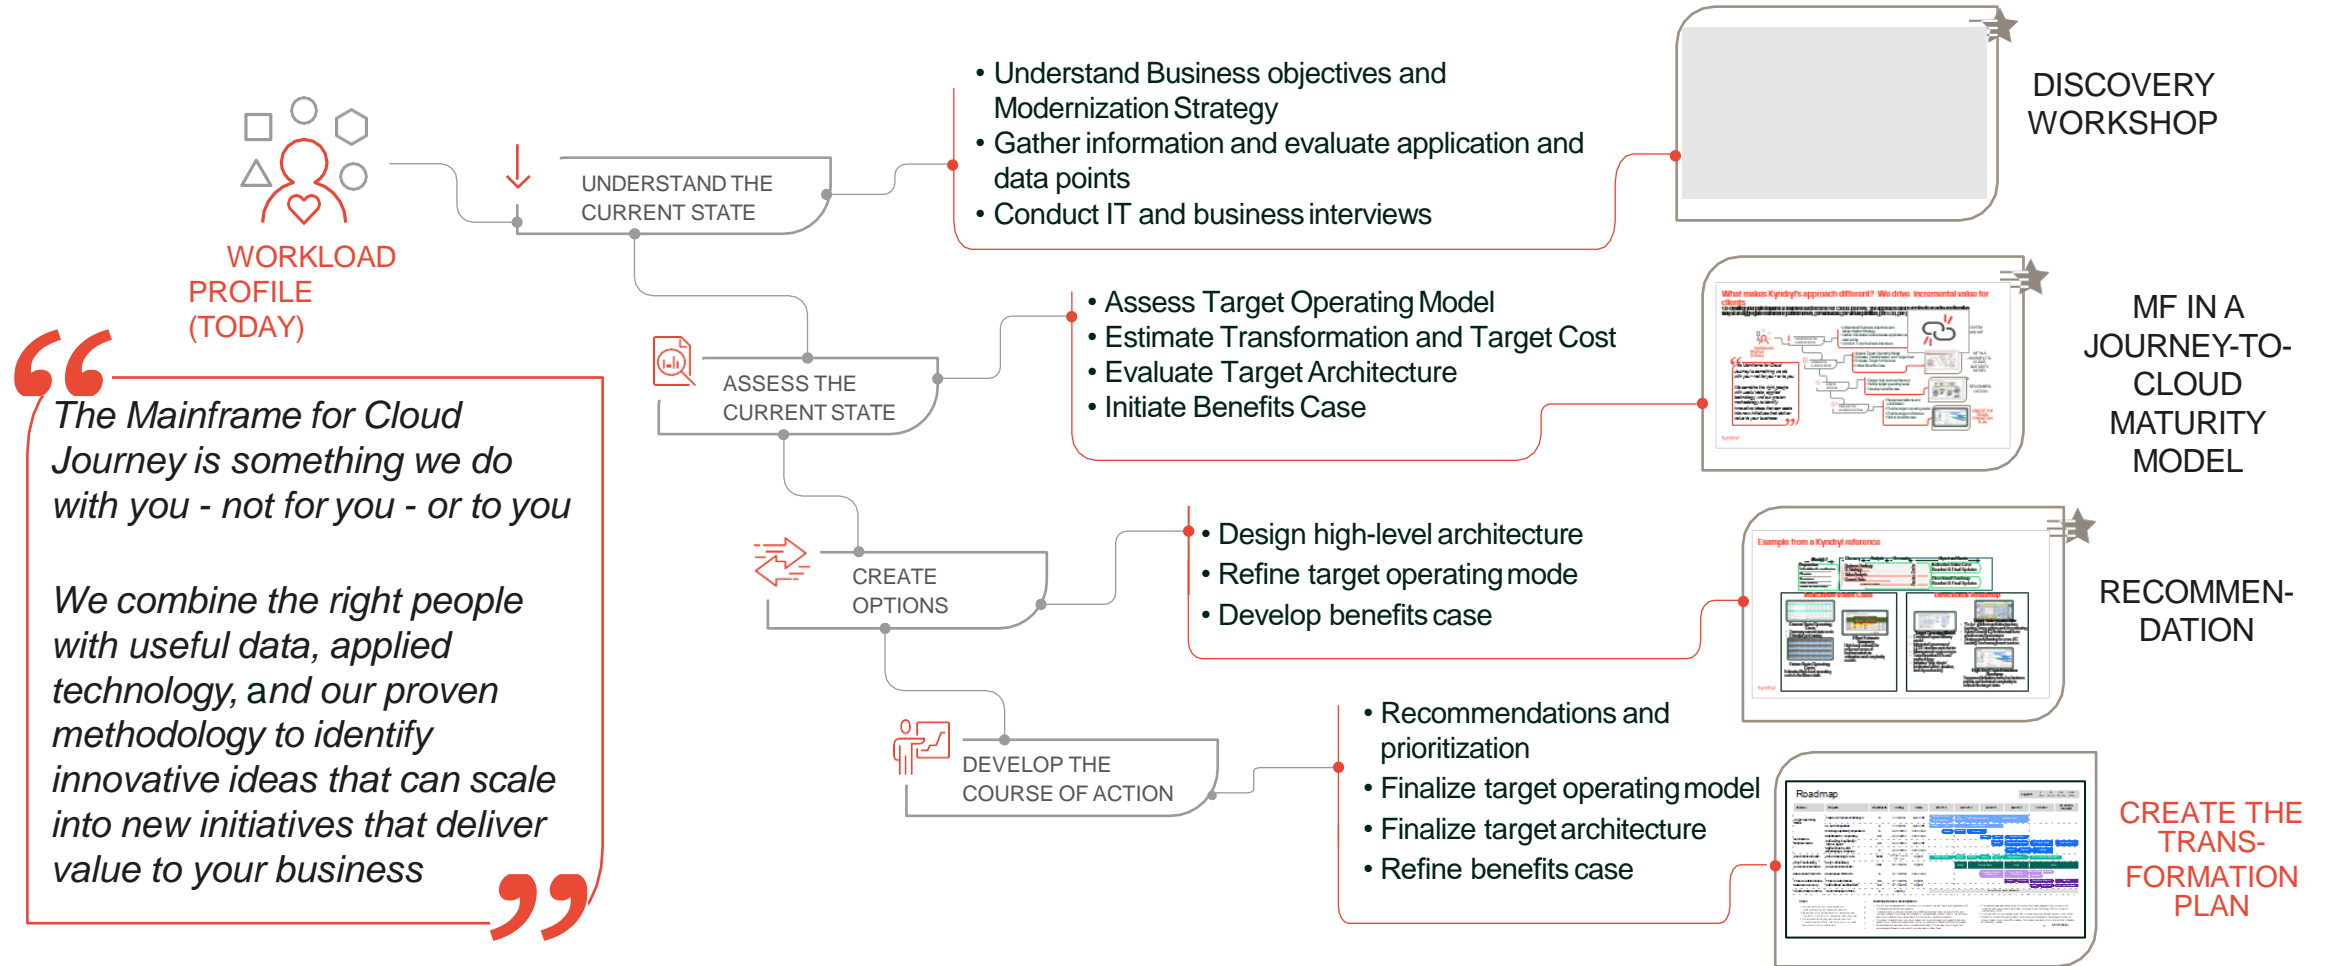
WORKLOAD PROFILE (TODAY)

UNDERSTAND THE CURRENT STATE

• Understand Business objectives and Modernization Strategy
• Gather information and evaluate application and data points
• Conduct IT and business interviews

DISCOVERY WORKSHOP

ASSESS THE CURRENT STATE

• Assess Target Operating Model
• Estimate Transformation and Target Cost
• Evaluate Target Architecture
• Initiate Benefits Case

What makes Kyndryl's approach different? We drive incremental value for clients

MF IN A JOURNEY-TO-CLOUD MATURITY MODEL

CREATE OPTIONS

• Design high-level architecture
• Refine target operating mode
• Develop benefits case

Example from a Kyndryl reference

RECOMMEN-DATION

DEVELOP THE COURSE OF ACTION

• Recommendations and prioritization
• Finalize target operating model
• Finalize target architecture
• Refine benefits case

Roadmap

CREATE THE TRANS-FORMATION PLAN

The Mainframe for Cloud Journey is something we do with you - not for you - or to you

We combine the right people with useful data, applied technology, and our proven methodology to identify innovative ideas that can scale into new initiatives that deliver value to your business